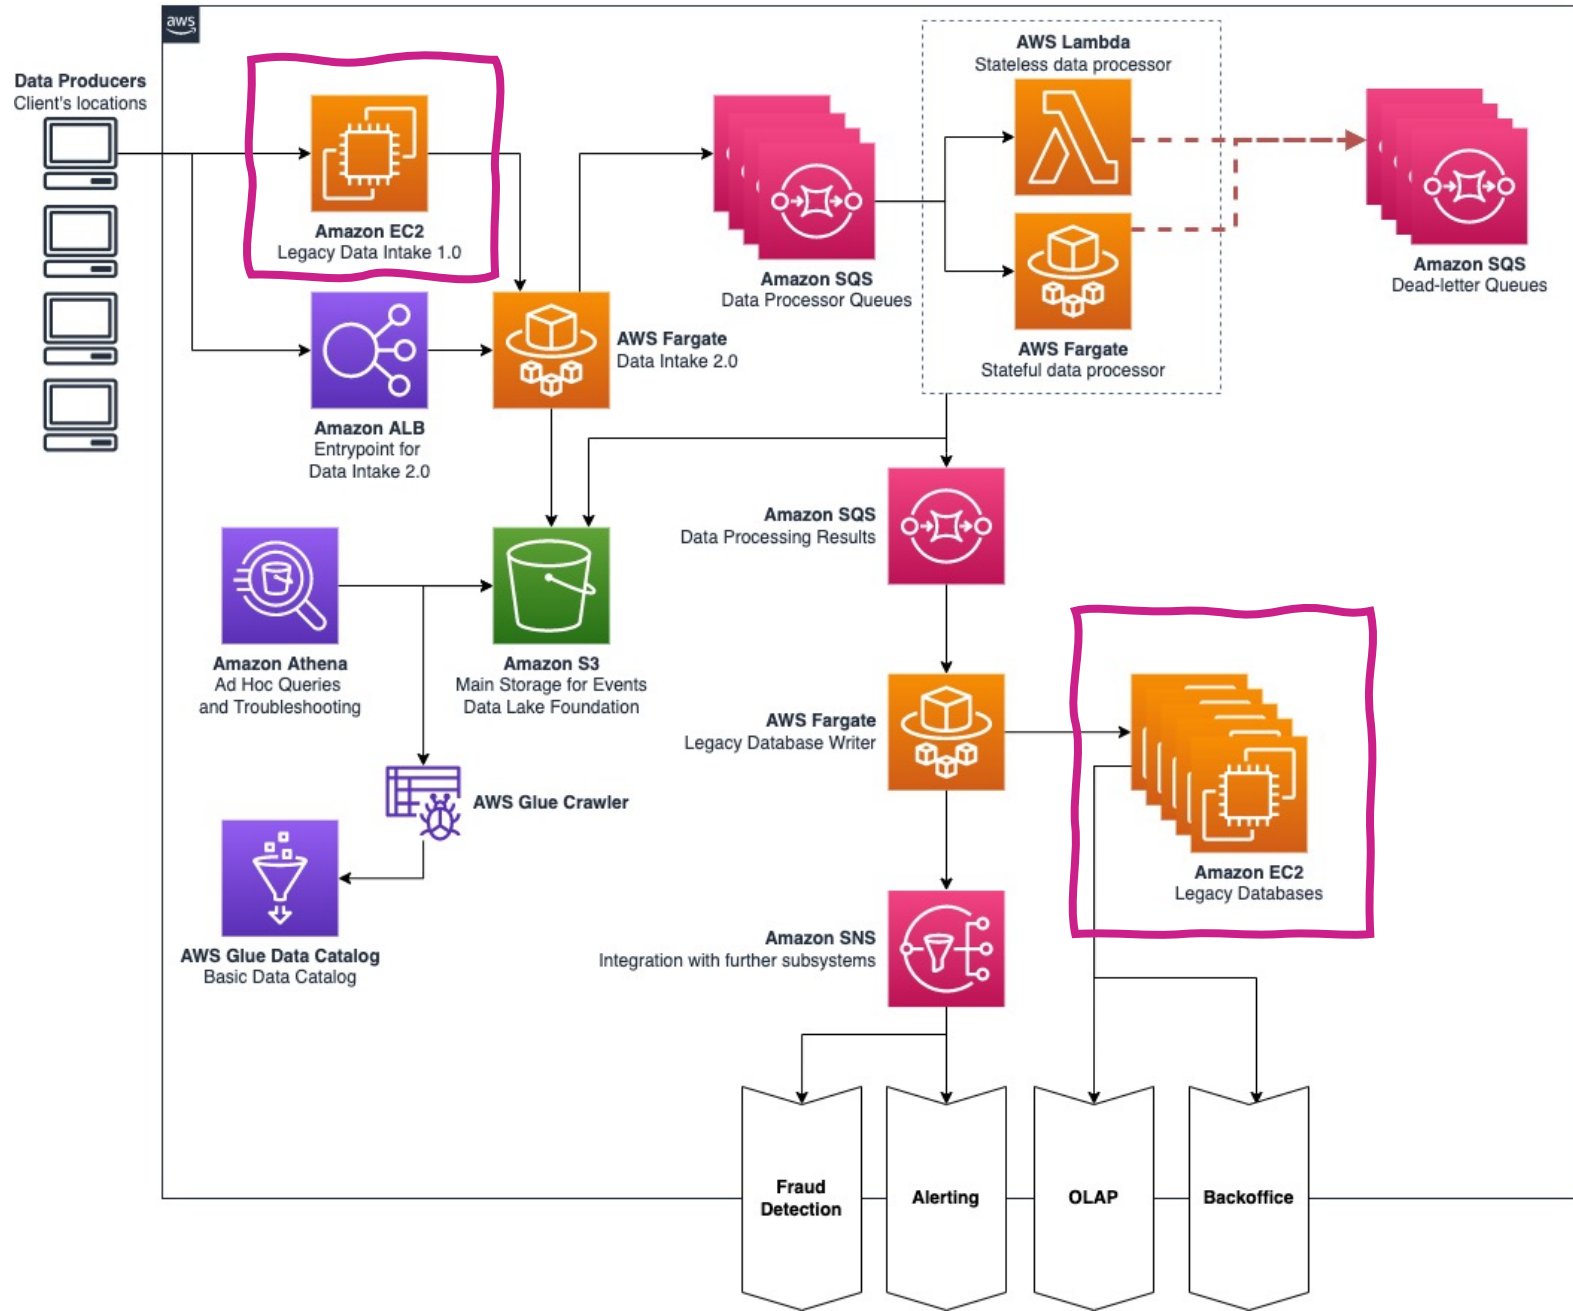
aws

Data Producers
Client's locations

Amazon EC2
Legacy Data Intake 1.0

Amazon ALB
Entrypoint for
Data Intake 2.0

AWS Fargate
Data Intake 2.0

Amazon SQS
Data Processor Queues

AWS Lambda
Stateless data processor

AWS Fargate
Stateful data processor

Amazon SQS
Dead-letter Queues

Amazon SQS
Data Processing Results

Amazon Athena
Ad Hoc Queries
and Troubleshooting

Amazon S3
Main Storage for Events
Data Lake Foundation

AWS Glue Crawler

AWS Glue Data Catalog
Basic Data Catalog

AWS Fargate
Legacy Database Writer

Amazon EC2
Legacy Databases

Amazon SNS
Integration with further subsystems

Fraud Detection

Alerting

OLAP

Backoffice